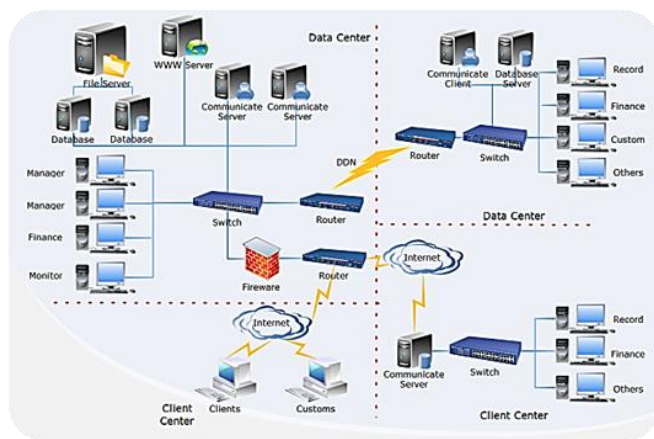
Data Center

File Server

WWW Server

Database

Database

Communicate Server

Communicate Server

Manager

Manager

Finance

Monitor

Switch

Router

DDN

Fireware

Router

Internet

Clients

Customs

Client Center

Communicate Client

Database Server

Router

Switch

Record

Finance

Custom

Others

Data Center

Internet

Communicate Server

Switch

Record

Finance

Others

Client Center